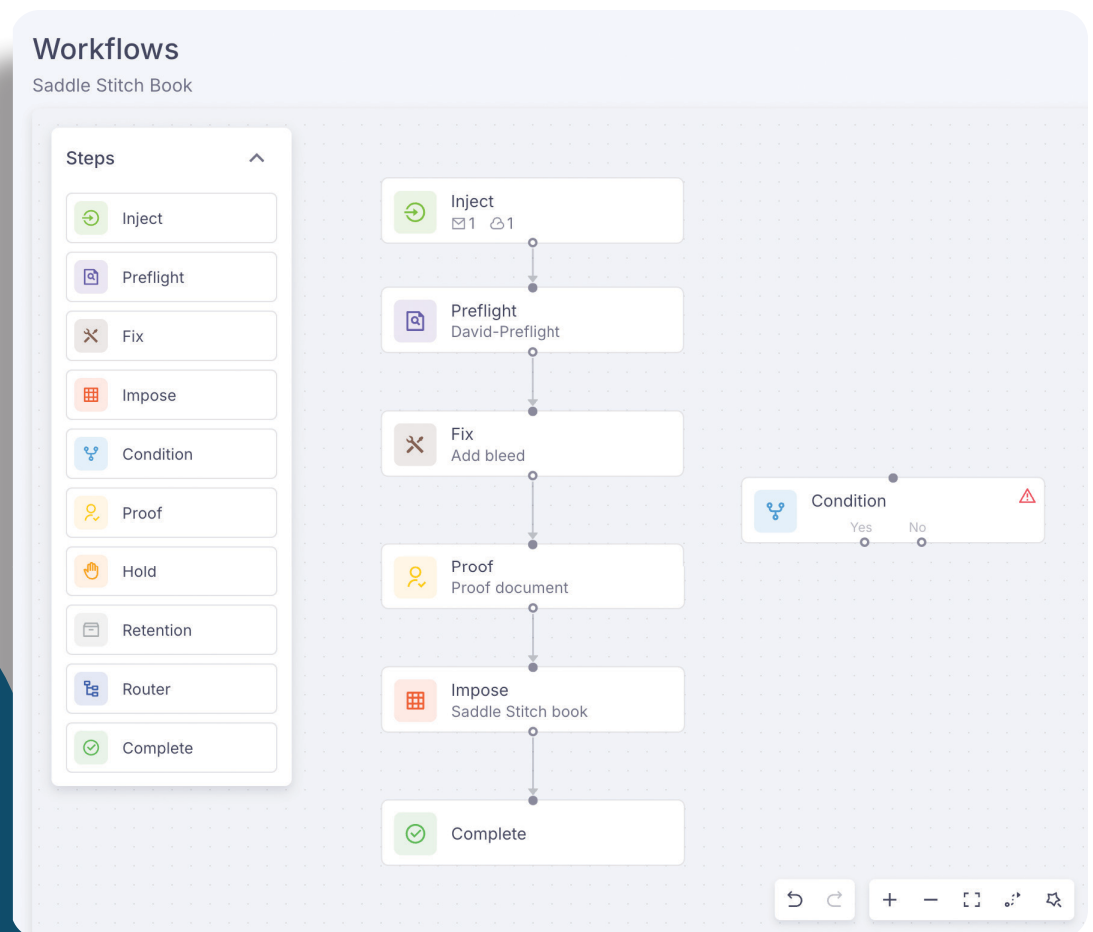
Workflows
Saddle Stitch Book

Steps

Inject

Preflight

Fix

Impose

Condition

Proof

Hold

Retention

Router

Complete

Inject
1 1

Preflight
David-Preflight

Fix
Add bleed

Proof
Proof document

Impose
Saddle Stitch book

Complete

Condition
Yes No